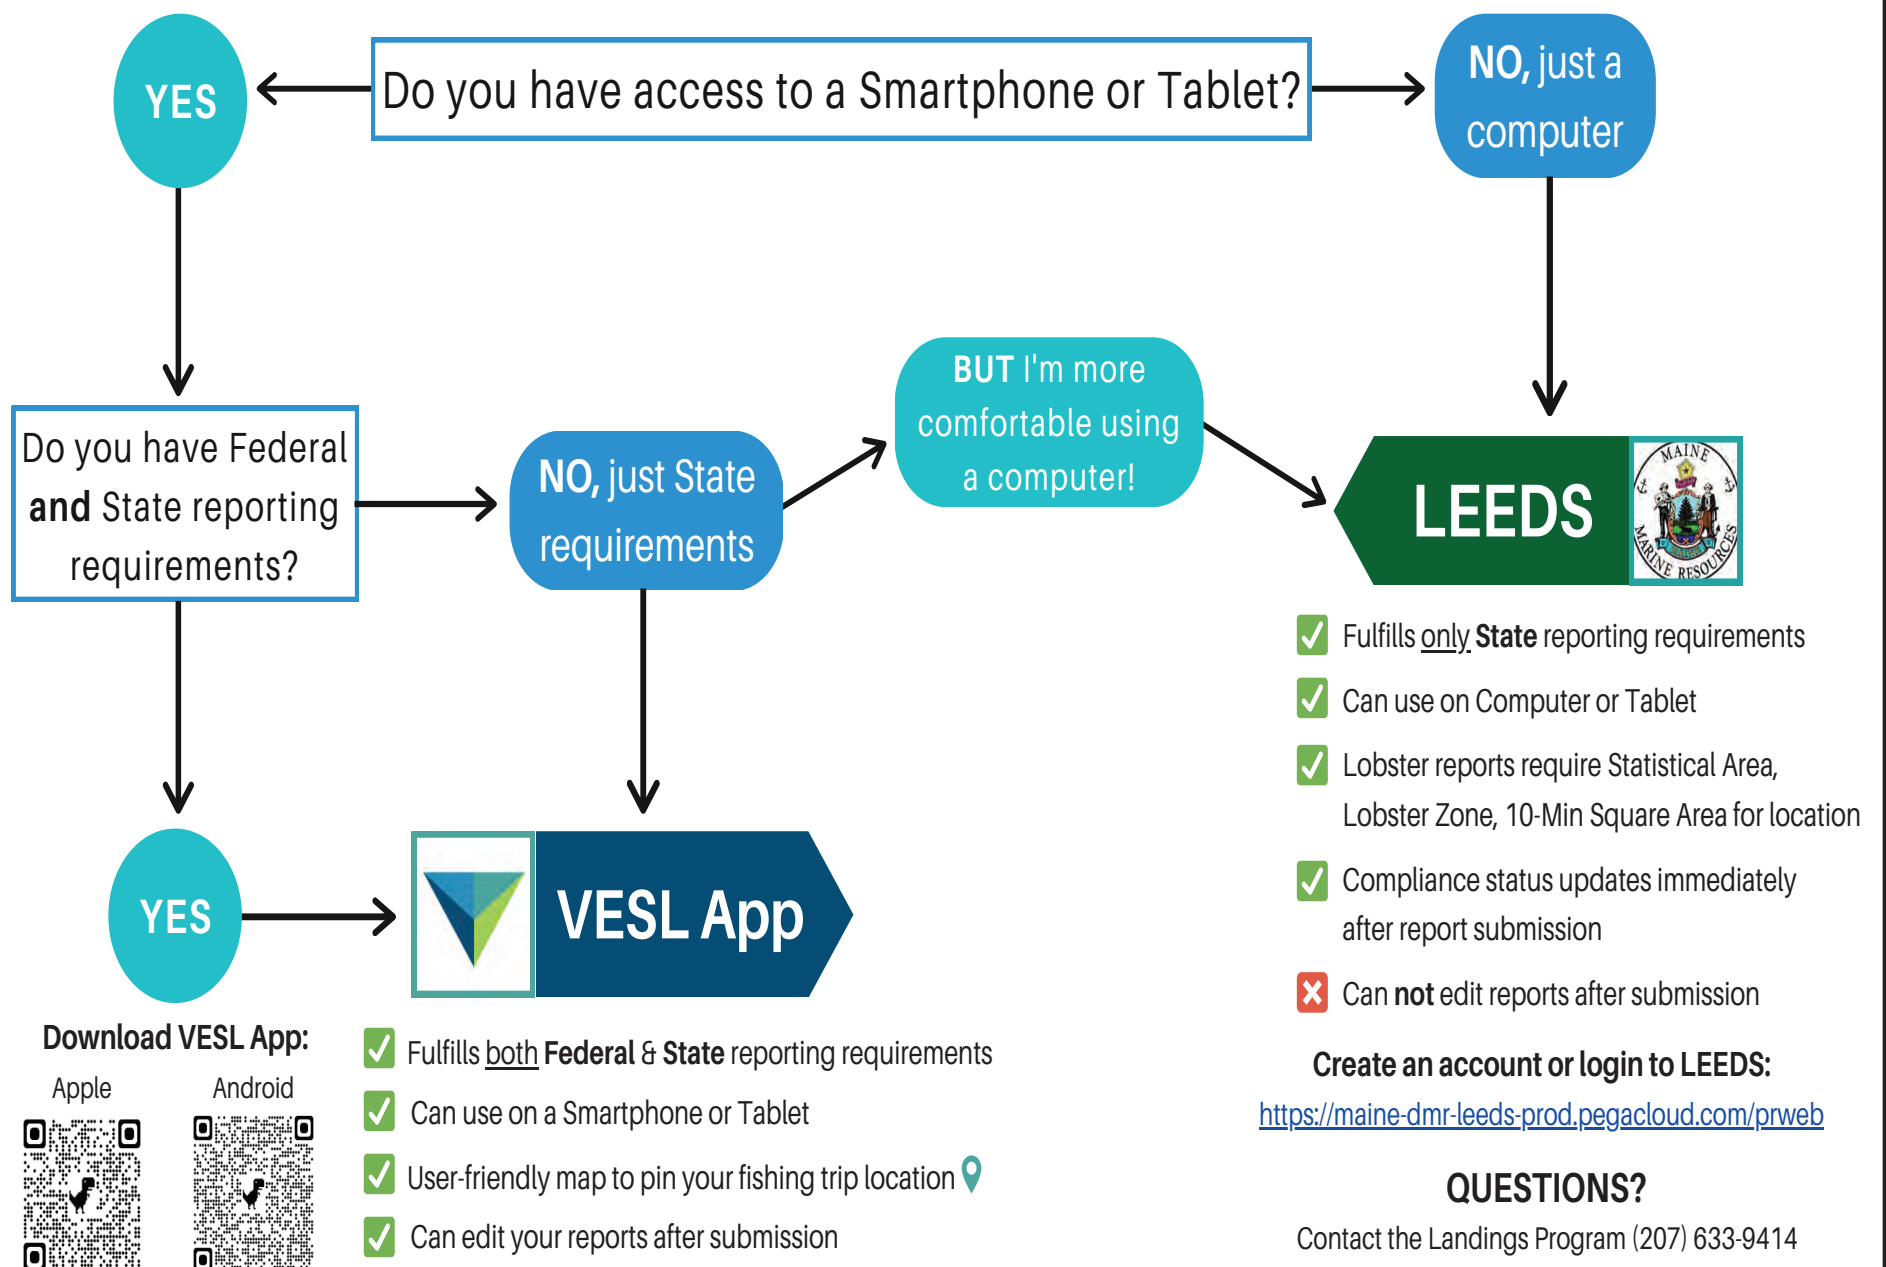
Do you have access to a Smartphone or Tablet?

YES

NO, just a computer

Do you have Federal and State reporting requirements?

NO, just State requirements

BUT I'm more comfortable using a computer!

LEEDS

MAINE MARINE RESOURCES

Fulfills only State reporting requirements

Can use on Computer or Tablet

Lobster reports require Statistical Area, Lobster Zone, 10-Min Square Area for location

Compliance status updates immediately after report submission

Can not edit reports after submission

Create an account or login to LEEDS:
https://maine-dmr-leeds-prod.pegacloud.com/prweb

QUESTIONS?
Contact the Landings Program (207) 633-9414

YES

VESL App

Download VESL App:
Apple
Android

Fulfills both Federal & State reporting requirements

Can use on a Smartphone or Tablet

User-friendly map to pin your fishing trip location

Can edit your reports after submission